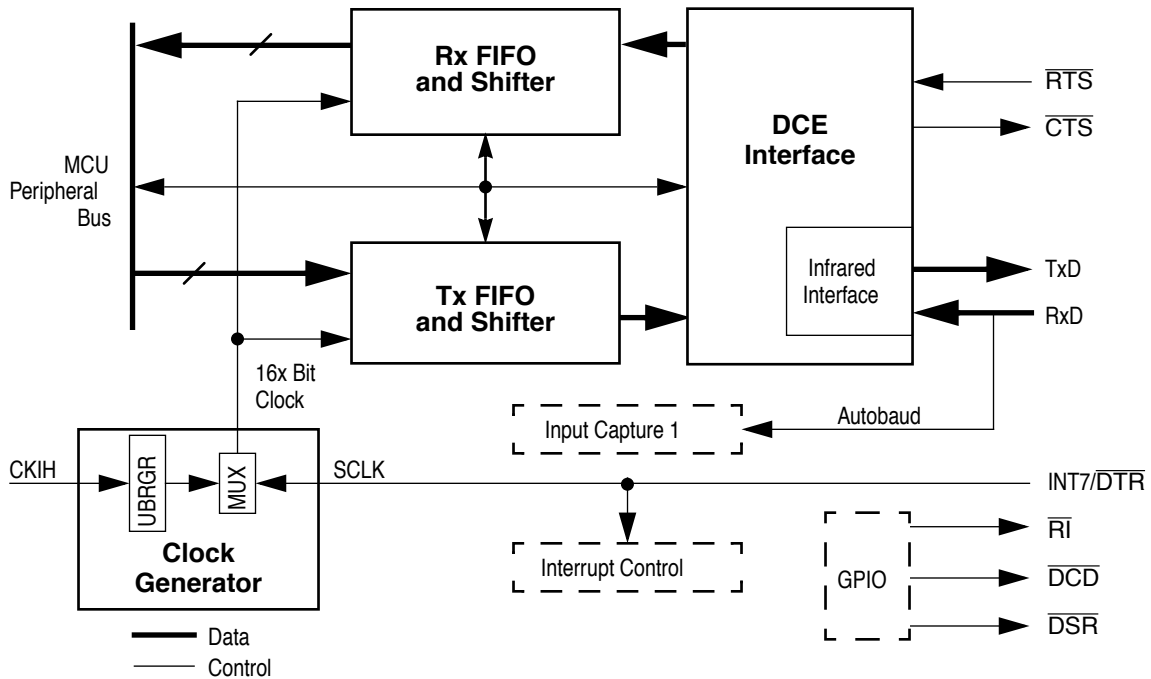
Rx FIFO and Shifter

DCE Interface

$\overline{RTS}$

$\overline{CTS}$

MCU Peripheral Bus

Infrared Interface

TxD

Tx FIFO and Shifter

RxD

16x Bit Clock

Autobaud

Input Capture 1

CKIH

UBRGR

MUX

SCLK

INT7/$\overline{DTR}$

$\overline{RI}$

Clock Generator

Interrupt Control

GPIO

$\overline{DCD}$

$\overline{DSR}$

Data

Control